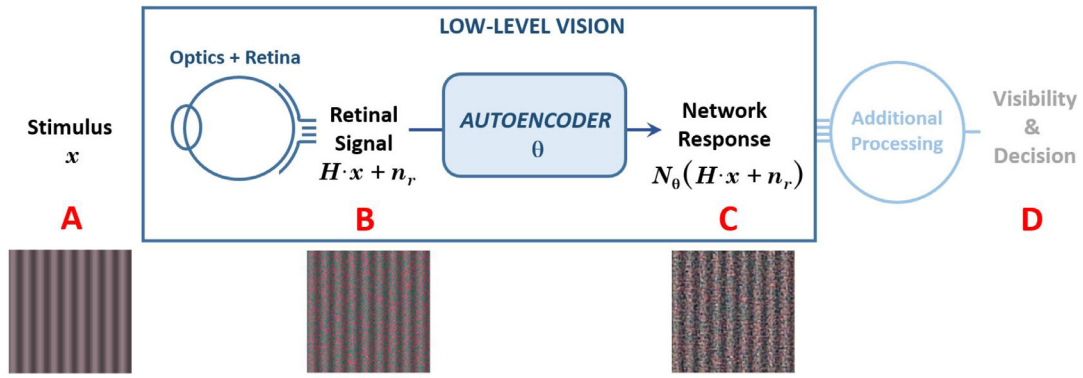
LOW-LEVEL VISION

Optics + Retina

Stimulus
$x$

Retinal Signal
$H \cdot x + n_r$

AUTOENCODER
$\theta$

Network Response
$N_\theta(H \cdot x + n_r)$

Additional Processing

Visibility & Decision

A

B

C

D